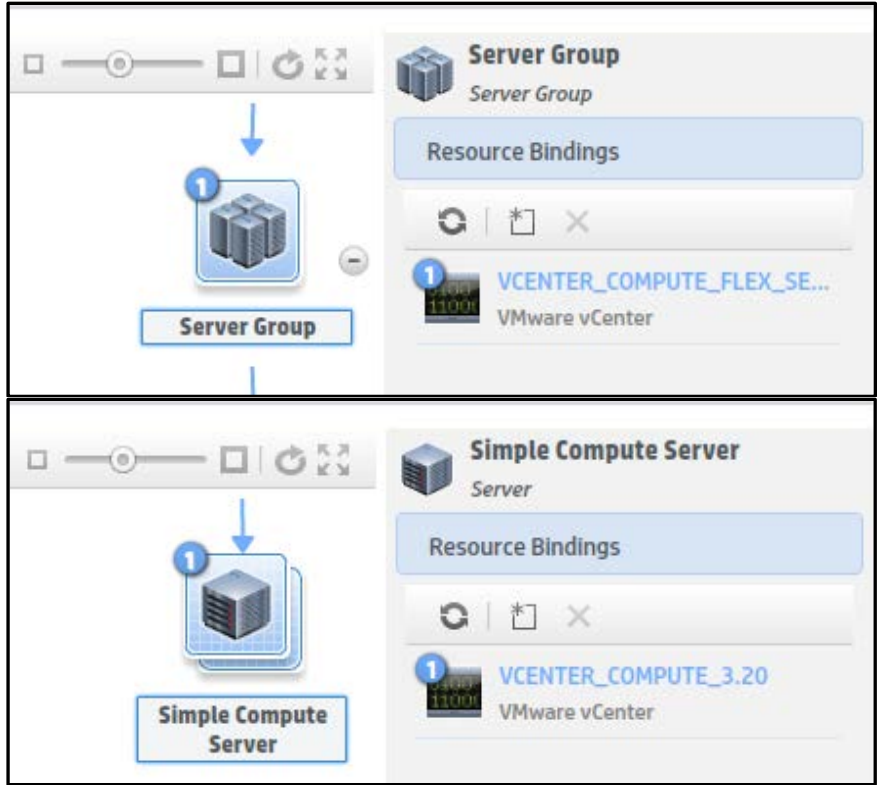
1

Server Group

Server Group

Server Group

Resource Bindings

1

VCENTER_COMPUTE_FLEX_SE...

VMware vCenter

1

Simple Compute Server

Simple Compute Server

Server

Resource Bindings

1

VCENTER_COMPUTE_3.20

VMware vCenter